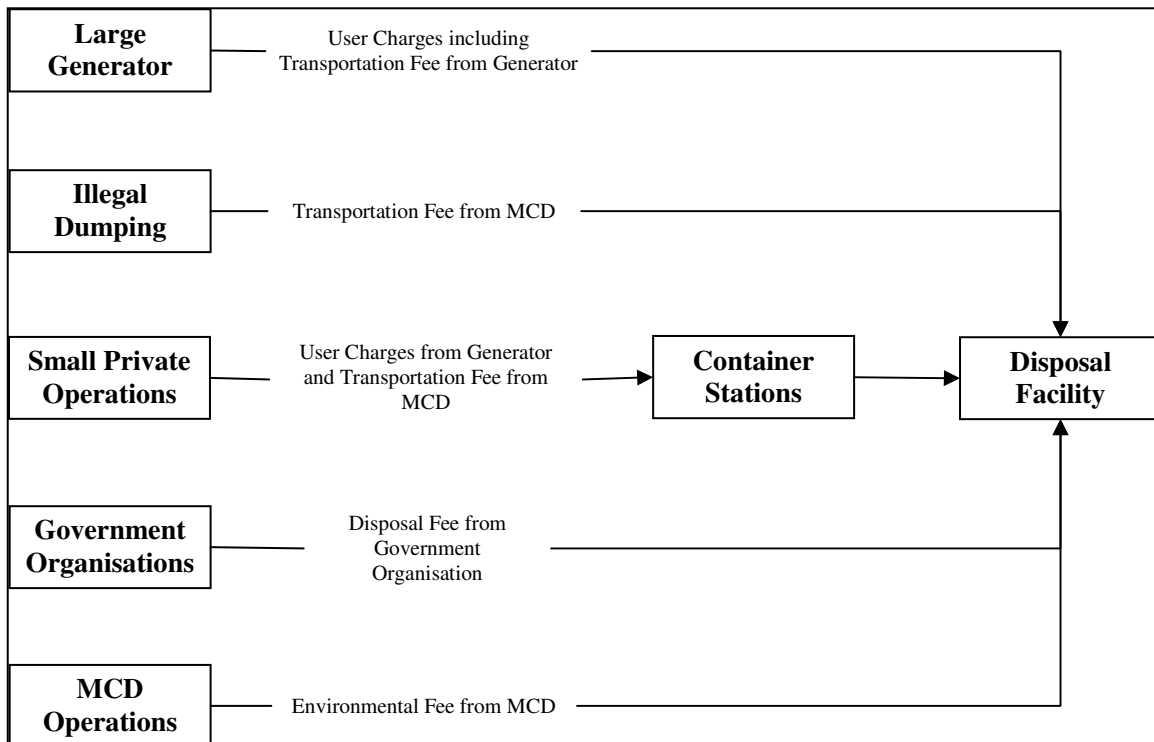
Large Generator

User Charges including Transportation Fee from Generator

Illegal Dumping

Transportation Fee from MCD

Small Private Operations

User Charges from Generator and Transportation Fee from MCD

Container Stations

Disposal Facility

Government Organisations

Disposal Fee from Government Organisation

MCD Operations

Environmental Fee from MCD